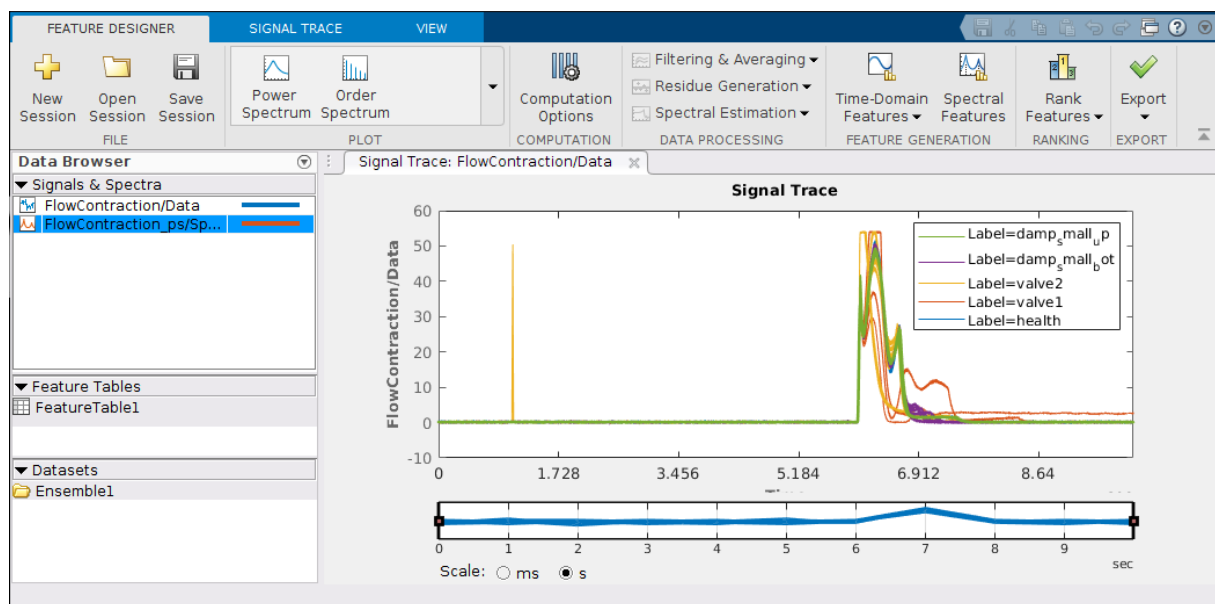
FEATURE DESIGNER SIGNAL TRACE VIEW

New Session Open Session Save Session
FILE

Power Spectrum Order Spectrum
PLOT

Computation Options
COMPUTATION

Filtering & Averaging ▾
Residue Generation ▾
Spectral Estimation ▾
DATA PROCESSING

Time-Domain Features ▾ Spectral Features
FEATURE GENERATION

Rank Features ▾
RANKING

Export ▾
EXPORT

Data Browser

▾ Signals & Spectra
FlowContraction/Data
FlowContraction_ps/Sp...

▾ Feature Tables
FeatureTable1

▾ Datasets
Ensemble1

Signal Trace: FlowContraction/Data ×

Signal Trace

FlowContraction/Data

60
50
40
30
20
10
0
-10

0 1.728 3.456 5.184 6.912 8.64

Label=damp$_s$mall$_u$p
Label=damp$_s$mall$_b$ot
Label=valve2
Label=valve1
Label=health

0 1 2 3 4 5 6 7 8 9
sec

Scale: ○ ms ● s